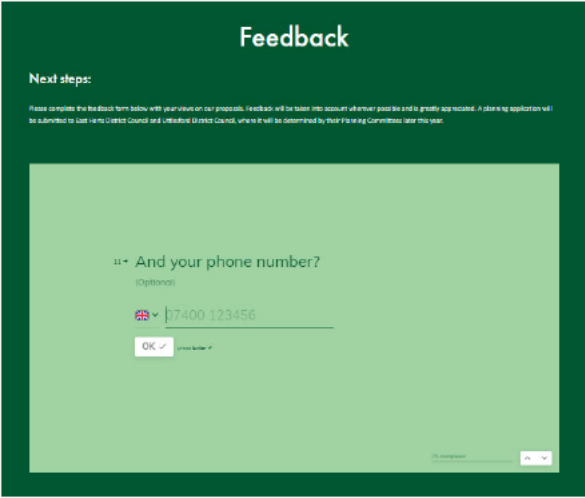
Feedback

Next steps:

Please complete the feedback form below with your views on our proposals. Feedback will be taken into account wherever possible and is greatly appreciated. A planning application will be submitted to East Herts District Council and Uttlesford District Council, where it will be determined by their Planning Committees later this year.

11→ And your phone number?

(Optional)

07400 123456

OK ✓ press Enter ↵

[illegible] completed